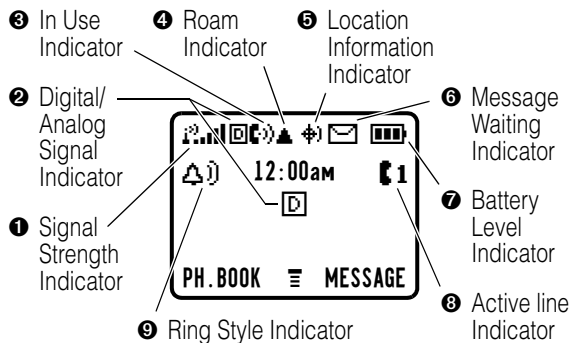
❸ In Use Indicator

❹ Roam Indicator

❺ Location Information Indicator

❷ Digital/ Analog Signal Indicator

❻ Message Waiting Indicator

12:00AM

D

1

❼ Battery Level Indicator

❶ Signal Strength Indicator

PH.BOOK ≡ MESSAGE

❽ Active line Indicator

❾ Ring Style Indicator